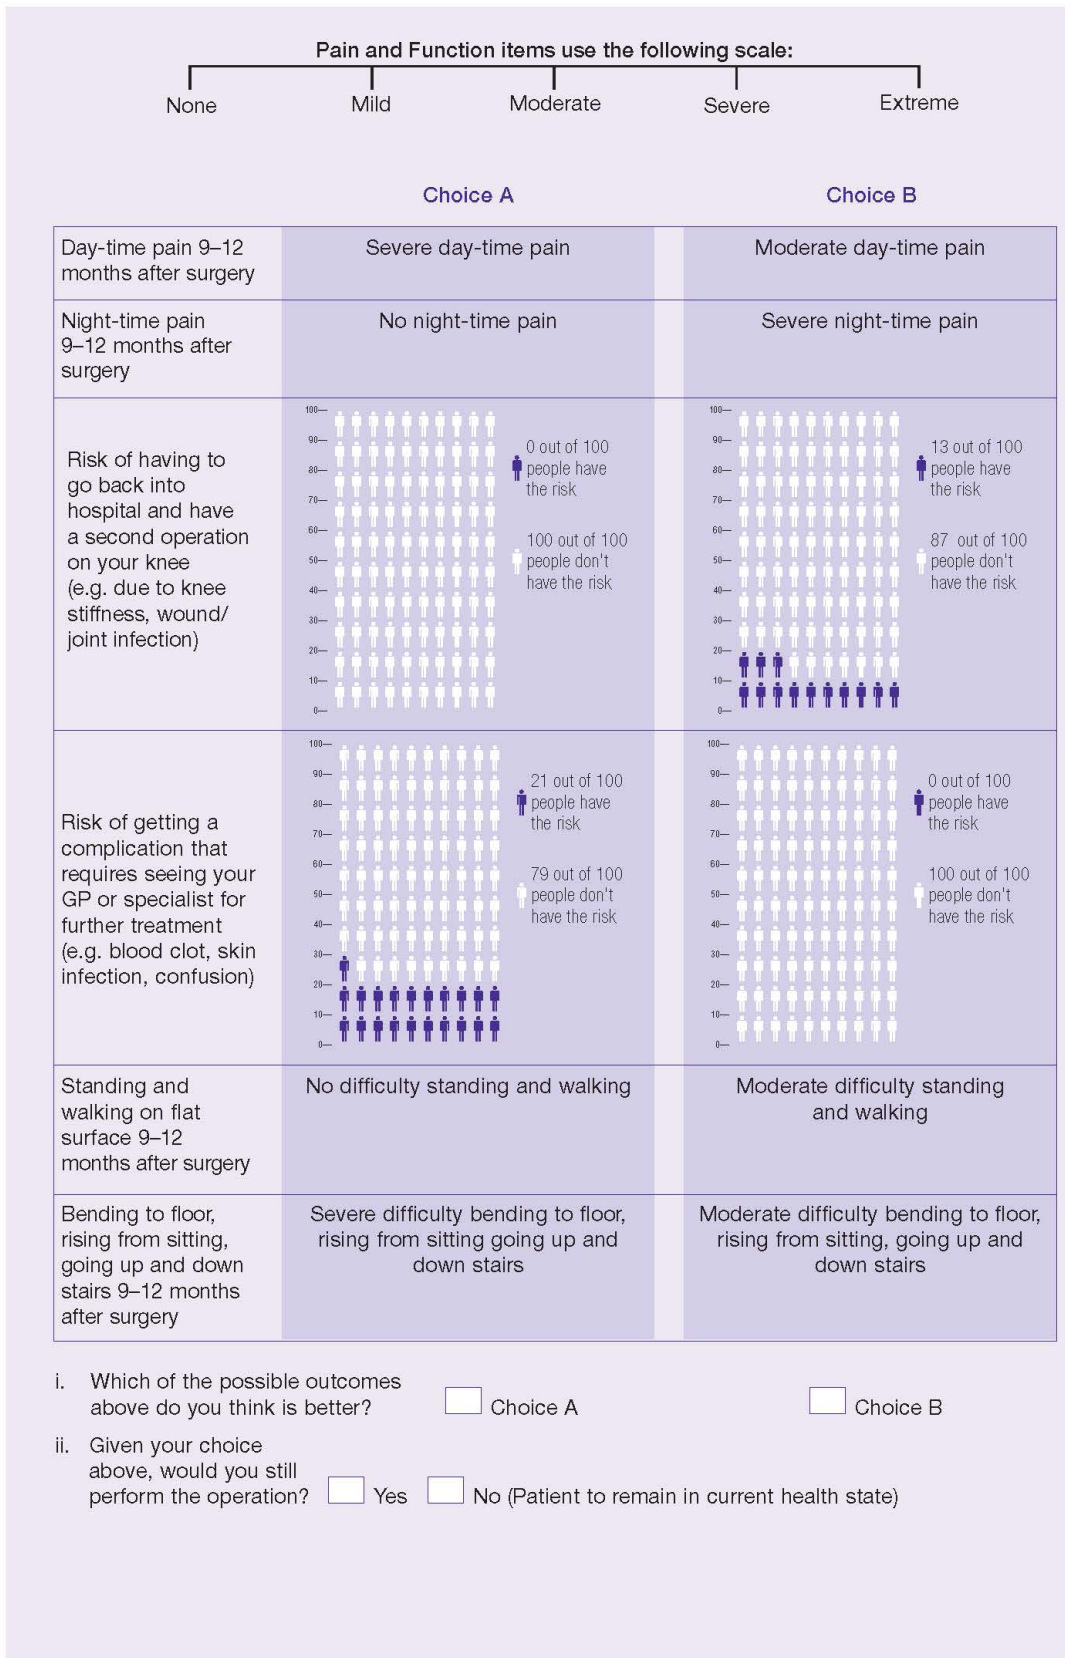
Pain and Function items use the following scale:

None Mild Moderate Severe Extreme

|  | Choice A | Choice B |
|---|---|---|
| Day-time pain 9–12 months after surgery | Severe day-time pain | Moderate day-time pain |
| Night-time pain 9–12 months after surgery | No night-time pain | Severe night-time pain |
| Risk of having to go back into hospital and have a second operation on your knee (e.g. due to knee stiffness, wound/ joint infection) | 100— 90— 80— 70— 60— 50— 40— 30— 20— 10— 0— 0 out of 100 people have the risk. 100 out of 100 people don't have the risk | 100— 90— 80— 70— 60— 50— 40— 30— 20— 10— 0— 13 out of 100 people have the risk. 87 out of 100 people don't have the risk |
| Risk of getting a complication that requires seeing your GP or specialist for further treatment (e.g. blood clot, skin infection, confusion) | 100— 90— 80— 70— 60— 50— 40— 30— 20— 10— 0— 21 out of 100 people have the risk. 79 out of 100 people don't have the risk | 100— 90— 80— 70— 60— 50— 40— 30— 20— 10— 0— 0 out of 100 people have the risk. 100 out of 100 people don't have the risk |
| Standing and walking on flat surface 9–12 months after surgery | No difficulty standing and walking | Moderate difficulty standing and walking |
| Bending to floor, rising from sitting, going up and down stairs 9–12 months after surgery | Severe difficulty bending to floor, rising from sitting going up and down stairs | Moderate difficulty bending to floor, rising from sitting, going up and down stairs |

i. Which of the possible outcomes above do you think is better? ☐ Choice A ☐ Choice B

ii. Given your choice above, would you still perform the operation? ☐ Yes ☐ No (Patient to remain in current health state)